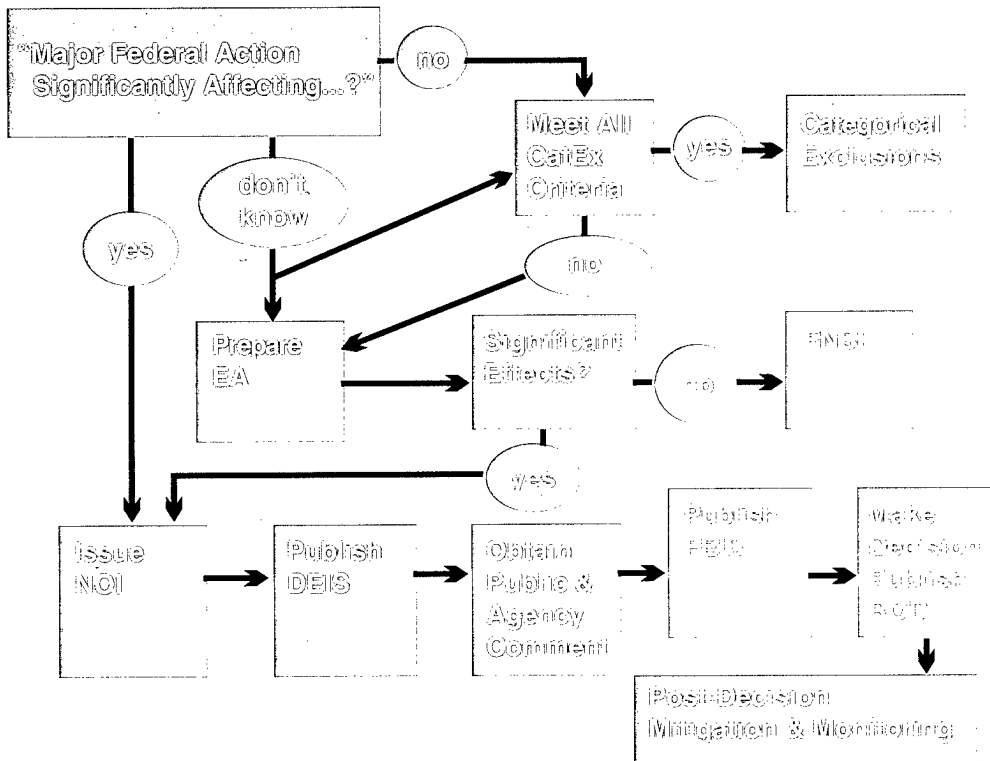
"Major Federal Action Significantly Affecting...?"

no

Meet All CatEx Criteria

yes

Categorical Exclusions

don't know

yes

no

Prepare EA

Significant Effects?

no

FNSI

yes

Issue NOI

Publish DEIS

Obtain Public & Agency Comment

Publish FEIS

Make Decision Publish ROD

Post-Decision Mitigation & Monitoring